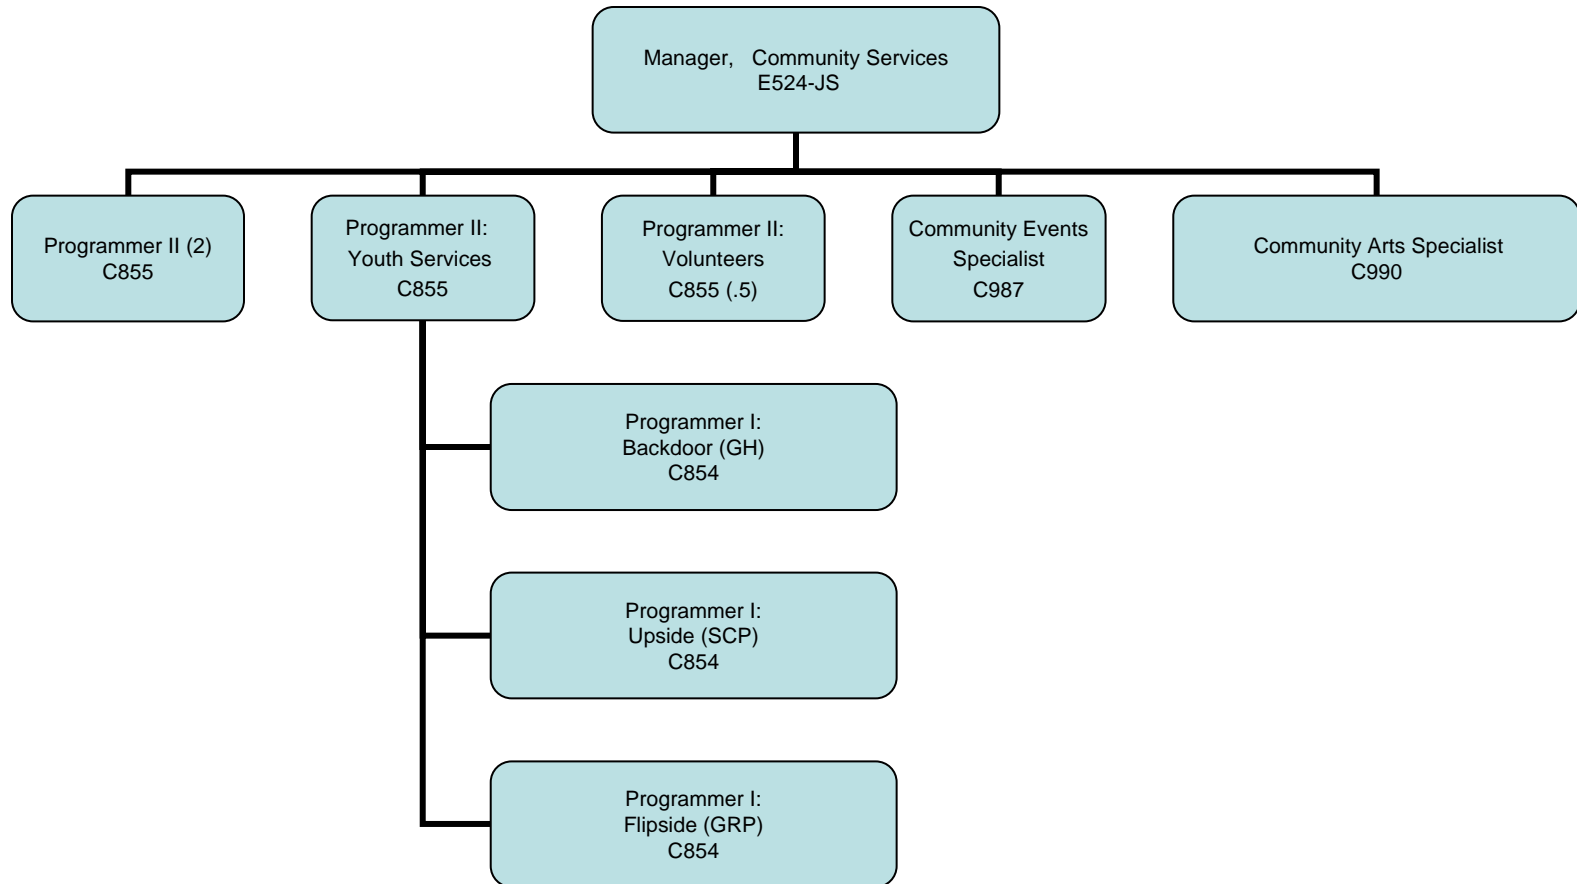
Manager, Community Services
E524-JS

Programmer II (2)
C855

Programmer II:
Youth Services
C855

Programmer II:
Volunteers
C855 (.5)

Community Events
Specialist
C987

Community Arts Specialist
C990

Programmer I:
Backdoor (GH)
C854

Programmer I:
Upside (SCP)
C854

Programmer I:
Flipside (GRP)
C854